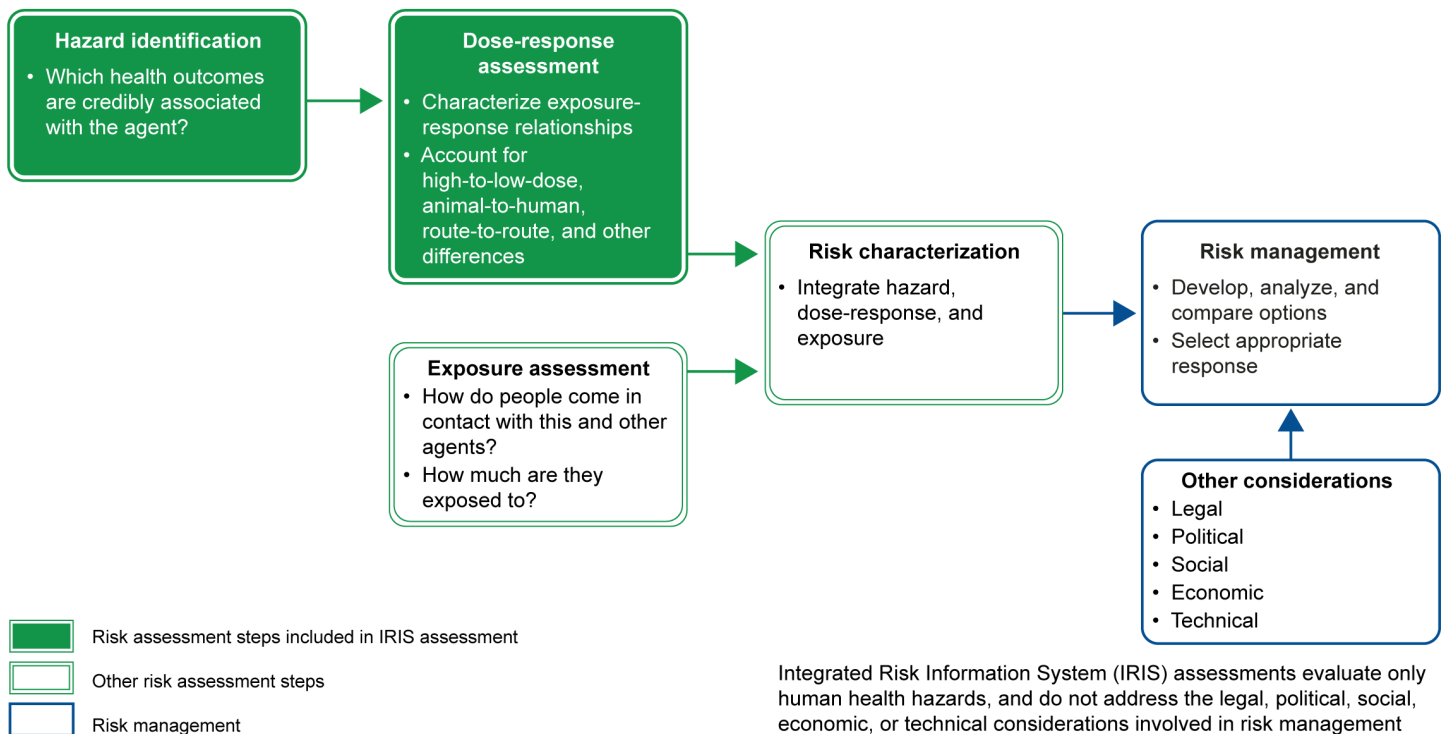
Hazard identification
• Which health outcomes are credibly associated with the agent?

Dose-response assessment
• Characterize exposure-response relationships
• Account for high-to-low-dose, animal-to-human, route-to-route, and other differences

Exposure assessment
• How do people come in contact with this and other agents?
• How much are they exposed to?

Risk characterization
• Integrate hazard, dose-response, and exposure

Risk management
• Develop, analyze, and compare options
• Select appropriate response

Other considerations
• Legal
• Political
• Social
• Economic
• Technical

Risk assessment steps included in IRIS assessment

Other risk assessment steps

Risk management

Integrated Risk Information System (IRIS) assessments evaluate only human health hazards, and do not address the legal, political, social, economic, or technical considerations involved in risk management